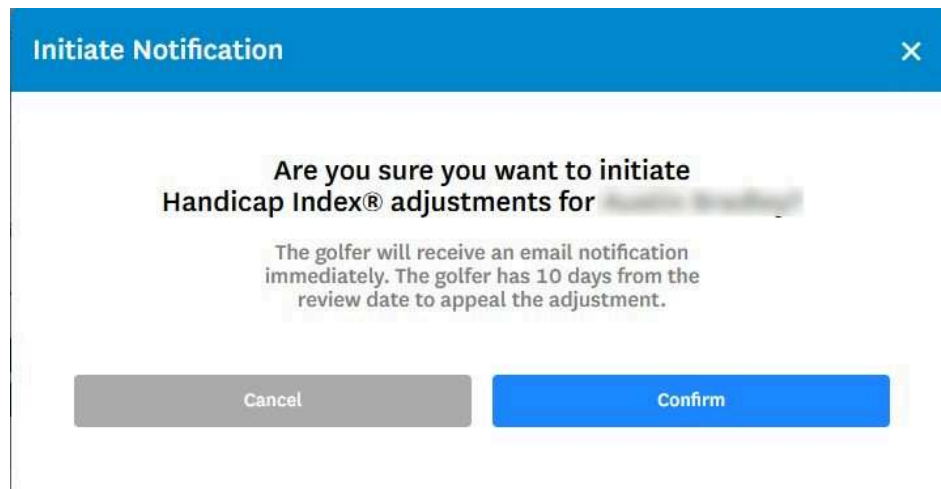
Initiate Notification

×

Are you sure you want to initiate Handicap Index® adjustments for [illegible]

The golfer will receive an email notification immediately. The golfer has 10 days from the review date to appeal the adjustment.

Cancel

Confirm